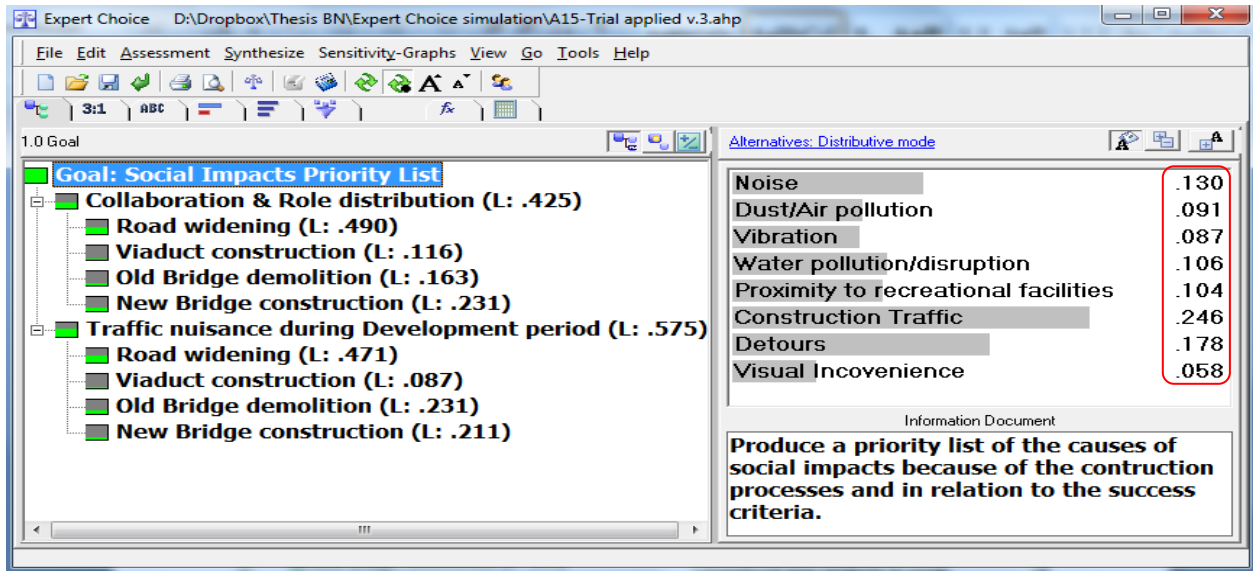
Expert Choice D:\Dropbox\Thesis BN\Expert Choice simulation\A15-Trial applied v.3.ahp

File Edit Assessment Synthesize Sensitivity-Graphs View Go Tools Help

3:1 ABC

1.0 Goal

Goal: Social Impacts Priority List
Collaboration & Role distribution (L: .425)
Road widening (L: .490)
Viaduct construction (L: .116)
Old Bridge demolition (L: .163)
New Bridge construction (L: .231)
Traffic nuisance during Development period (L: .575)
Road widening (L: .471)
Viaduct construction (L: .087)
Old Bridge demolition (L: .231)
New Bridge construction (L: .211)

Alternatives: Distributive mode

| | |
|---|---|
| Noise | .130 |
| Dust/Air pollution | .091 |
| Vibration | .087 |
| Water pollution/disruption | .106 |
| Proximity to recreational facilities | .104 |
| Construction Traffic | .246 |
| Detours | .178 |
| Visual Incovenience | .058 |

Information Document

Produce a priority list of the causes of social impacts because of the contruction processes and in relation to the success criteria.